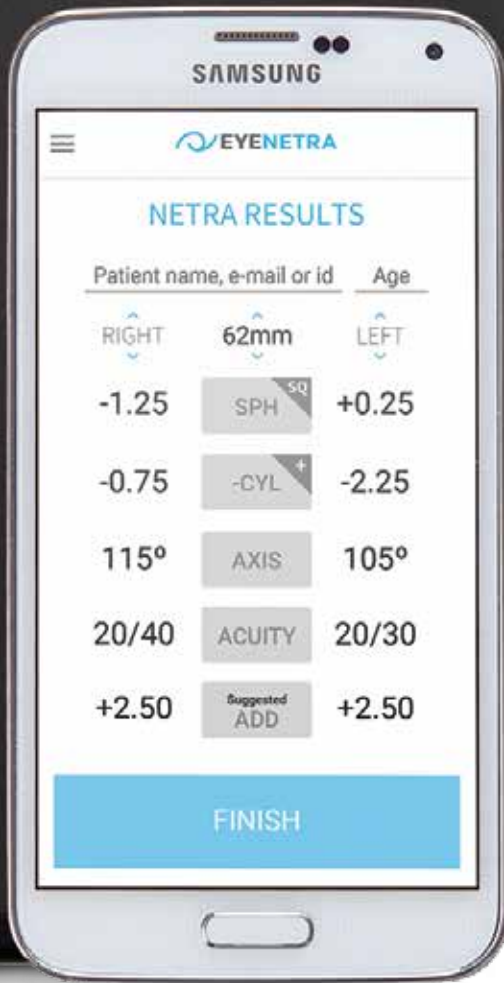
SAMSUNG

EYENETRA

NETRA RESULTS

Patient name, e-mail or id Age

RIGHT 62mm LEFT

| | | |
|---|---|---|
| -1.25 | SPH SQ | +0.25 |
| -0.75 | -CYL + | -2.25 |
| 115º | AXIS | 105º |
| 20/40 | ACUITY | 20/30 |
| +2.50 | Suggested ADD | +2.50 |

FINISH